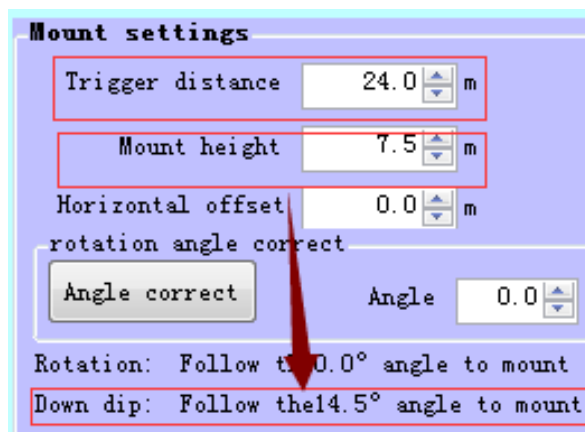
Mount settings

Trigger distance 24.0 m

Mount height 7.5 m

Horizontal offset 0.0 m

rotation angle correct

Angle correct

Angle 0.0

Rotation: Follow th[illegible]0.0° angle to mount

Down dip: Follow the14.5° angle to mount